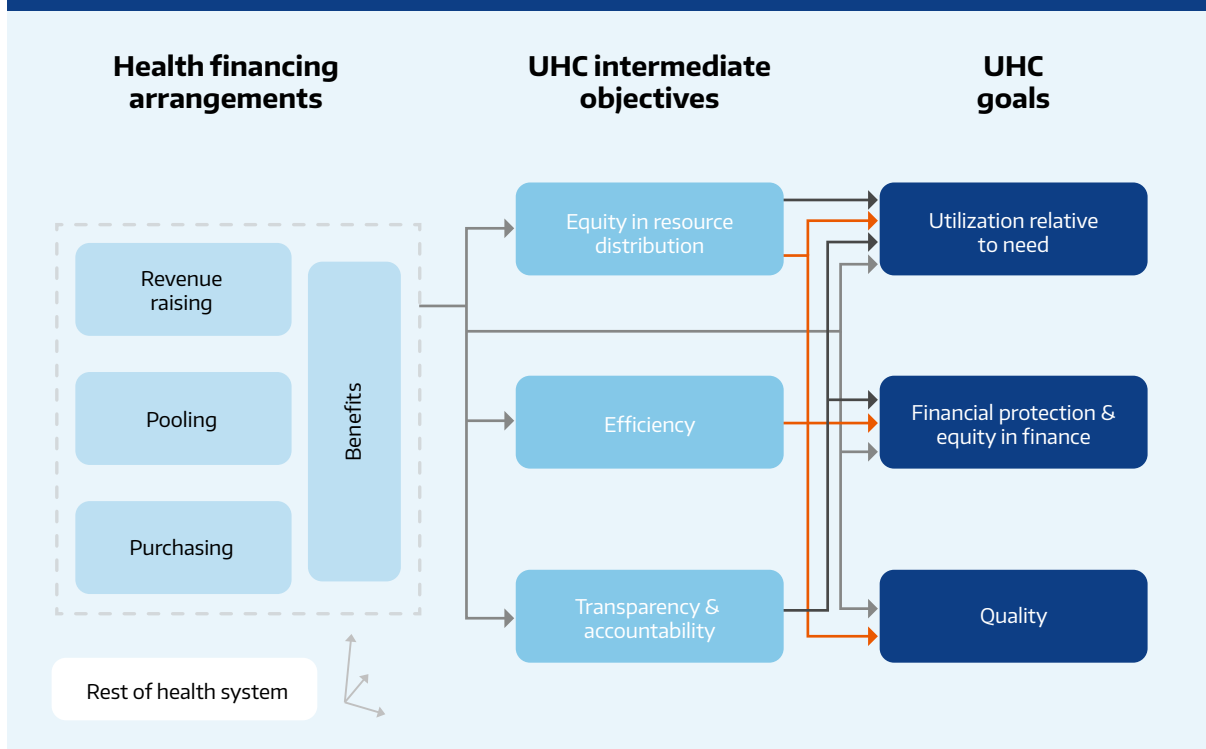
Health financing arrangements

UHC intermediate objectives

UHC goals

Revenue raising

Pooling

Purchasing

Benefits

Equity in resource distribution

Efficiency

Transparency & accountability

Utilization relative to need

Financial protection & equity in finance

Quality

Rest of health system